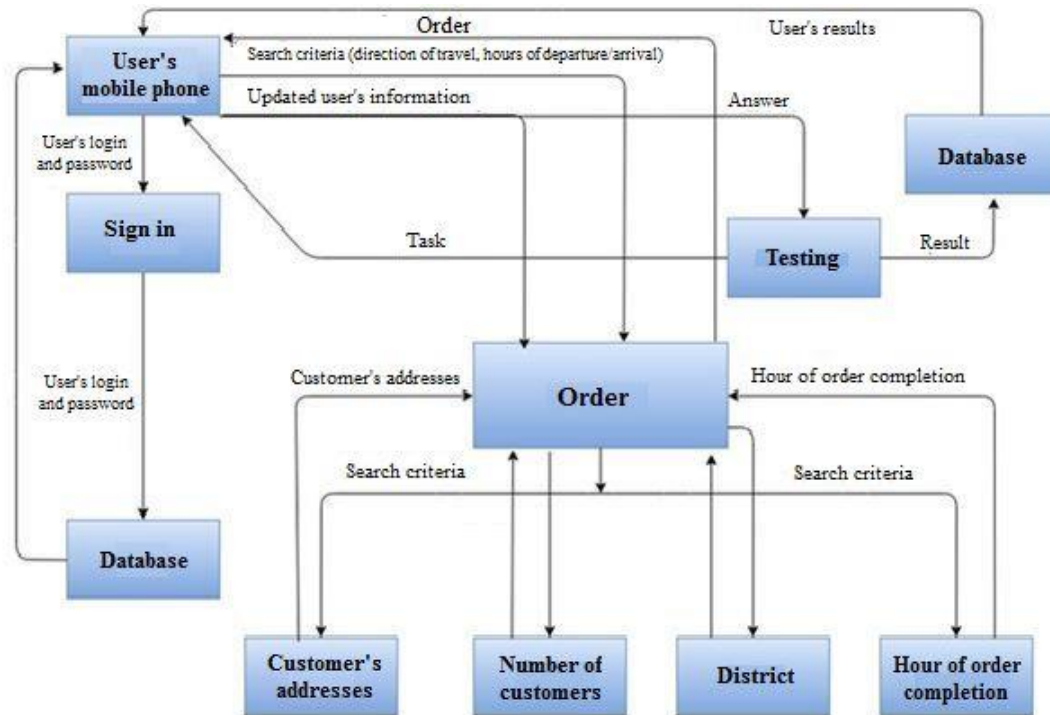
Order

User's results

User's mobile phone

Search criteria (direction of travel, hours of departure/arrival)

Updated user's information

Answer

Database

User's login and password

Sign in

Task

Testing

Result

User's login and password

Customer's addresses

Order

Hour of order completion

Search criteria

Search criteria

Database

Customer's addresses

Number of customers

District

Hour of order completion